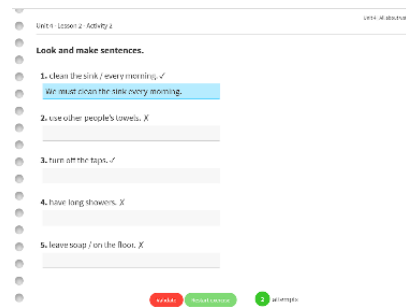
Unit 4 · Lesson 2 · Activity 2

Unit 4 · At abuelita

Look and make sentences.

1. clean the sink / every morning. ✓

We must clean the sink every morning.

2. use other people's towels. ✗

3. turn off the taps. ✓

4. have long showers. ✗

5. leave soap / on the floor. ✗

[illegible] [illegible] 2 attempts